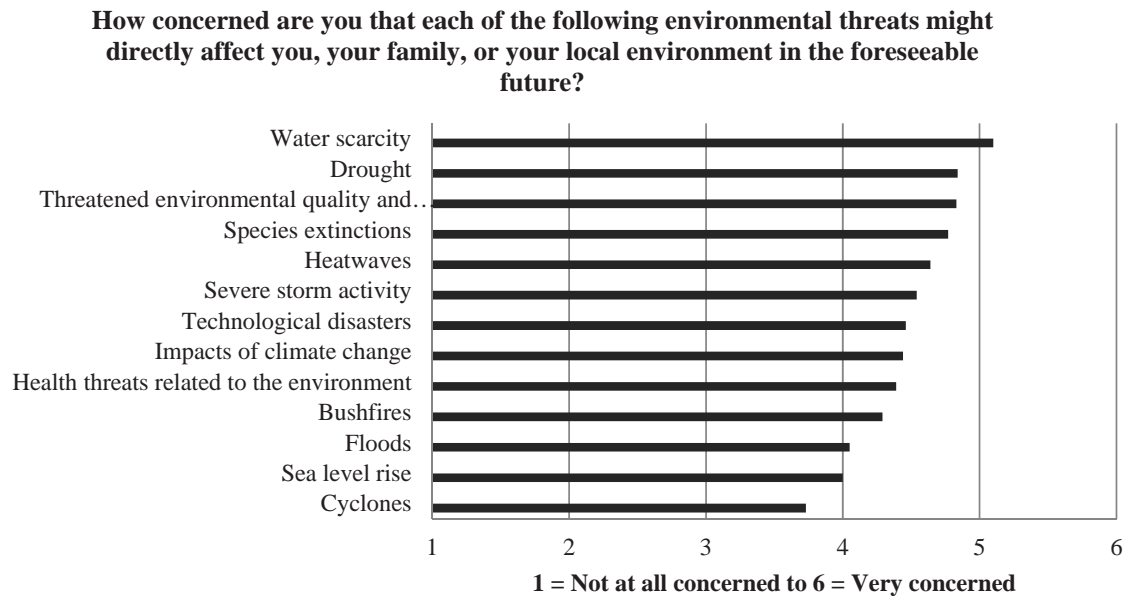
How concerned are you that each of the following environmental threats might directly affect you, your family, or your local environment in the foreseeable future?

Water scarcity
Drought
Threatened environmental quality and…
Species extinctions
Heatwaves
Severe storm activity
Technological disasters
Impacts of climate change
Health threats related to the environment
Bushfires
Floods
Sea level rise
Cyclones

1 2 3 4 5 6

1 = Not at all concerned to 6 = Very concerned